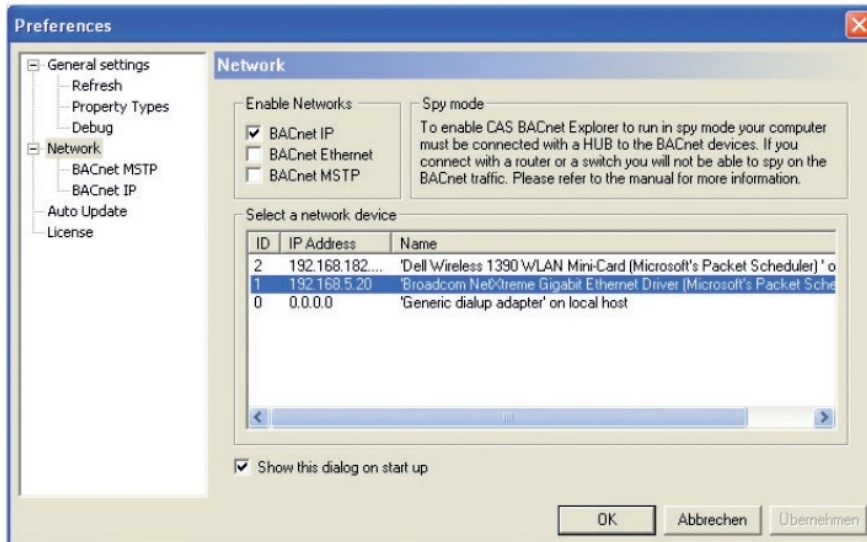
Preferences

General settings
Refresh
Property Types
Debug
Network
BACnet MSTP
BACnet IP
Auto Update
License

Network

Enable Networks
BACnet IP
BACnet Ethernet
BACnet MSTP

Spy mode
To enable CAS BACnet Explorer to run in spy mode your computer must be connected with a HUB to the BACnet devices. If you connect with a router or a switch you will not be able to spy on the BACnet traffic. Please refer to the manual for more information.

Select a network device

| ID | IP Address | Name |
|---|---|---|
| 2 | 192.168.182.... | 'Dell Wireless 1390 WLAN Mini-Card (Microsoft's Packet Scheduler) ' o |
| 1 | 192.168.5.20 | 'Broadcom NetXtreme Gigabit Ethernet Driver (Microsoft's Packet Sche |
| 0 | 0.0.0.0 | 'Generic dialup adapter' on local host |

Show this dialog on start up

OK
Abbrechen
Übernehmen